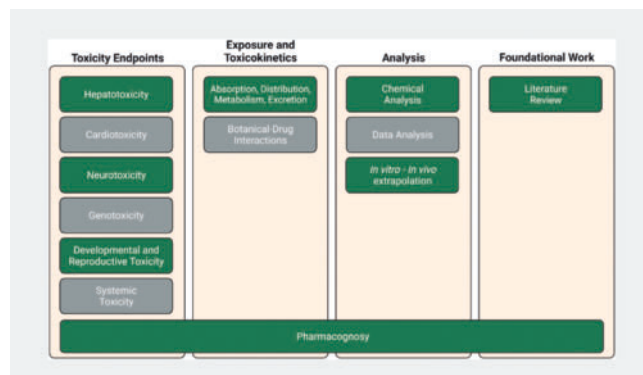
Toxicity Endpoints

Hepatotoxicity

Cardiotoxicity

Neurotoxicity

Genotoxicity

Developmental and Reproductive Toxicity

Systemic Toxicity

Exposure and Toxicokinetics

Absorption, Distribution, Metabolism, Excretion

Botanical-Drug Interactions

Analysis

Chemical Analysis

Data Analysis

In vitro - In vivo extrapolation

Foundational Work

Literature Review

Pharmacognosy